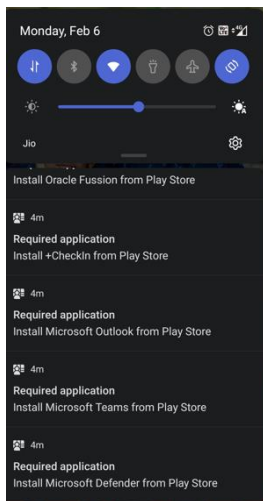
Monday, Feb 6

Jio

Install Oracle Fussion from Play Store

4m
Required application
Install +CheckIn from Play Store

4m
Required application
Install Microsoft Outlook from Play Store

4m
Required application
Install Microsoft Teams from Play Store

4m
Required application
Install Microsoft Defender from Play Store